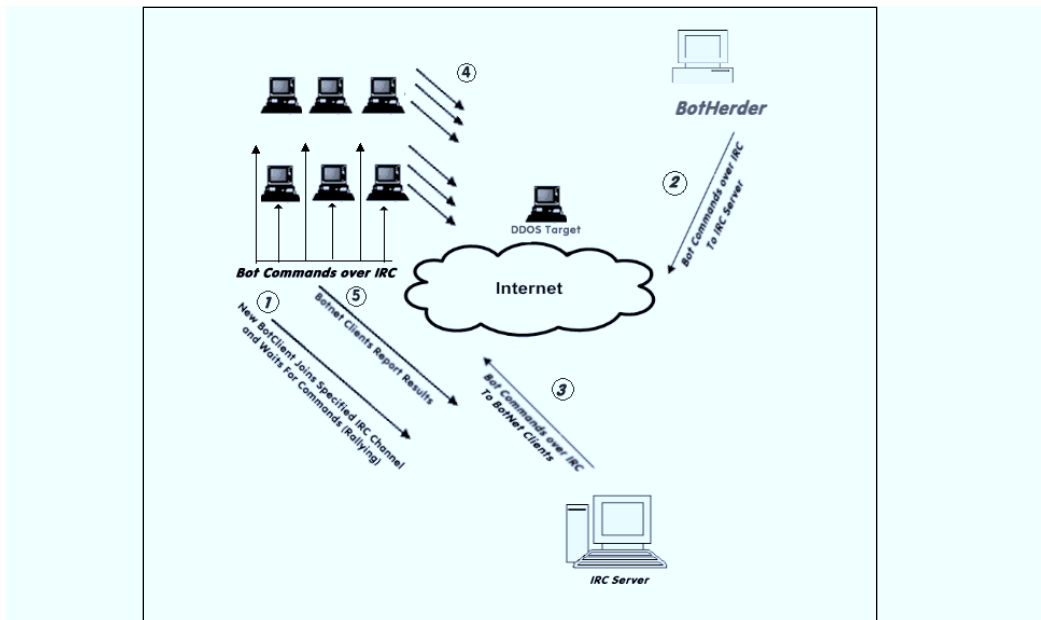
4

BotHerder

2

Bot Commands over IRC To IRC Server

DDOS Target

Bot Commands over IRC

Internet

1

New BotClient Joins Specified IRC Channel and Waits For Commands (Rallying)

5

Botnet Clients Report Results

3

Bot Commands over IRC To BotNet Clients

IRC Server